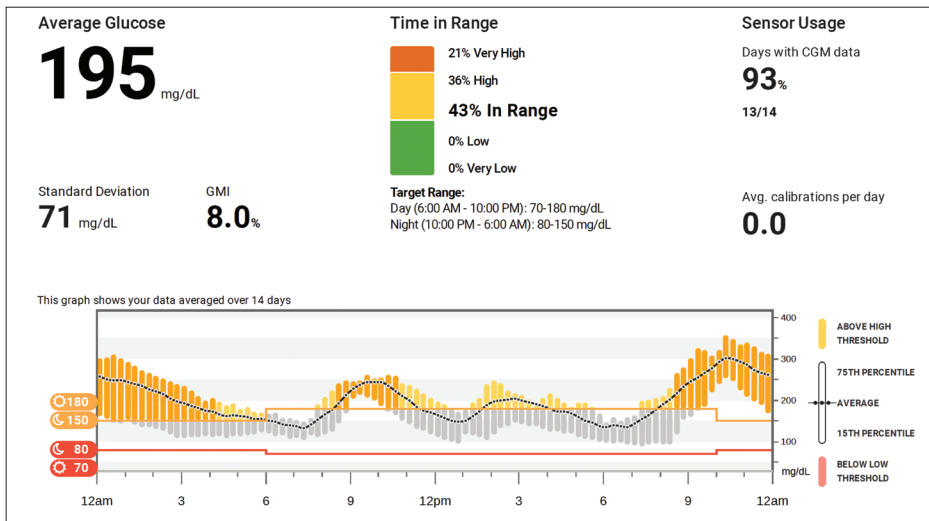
Average Glucose

195 mg/dL

Standard Deviation
71 mg/dL

GMI
8.0%

Time in Range

21% Very High
36% High
43% In Range
0% Low
0% Very Low

Target Range:
Day (6:00 AM - 10:00 PM): 70-180 mg/dL
Night (10:00 PM - 6:00 AM): 80-150 mg/dL

Sensor Usage

Days with CGM data
93%
13/14

Avg. calibrations per day
0.0

This graph shows your data averaged over 14 days

180
150
80
70

400
300
200
100
mg/dL

12am 3 6 9 12pm 3 6 9 12am

ABOVE HIGH THRESHOLD
75TH PERCENTILE
AVERAGE
15TH PERCENTILE
BELOW LOW THRESHOLD